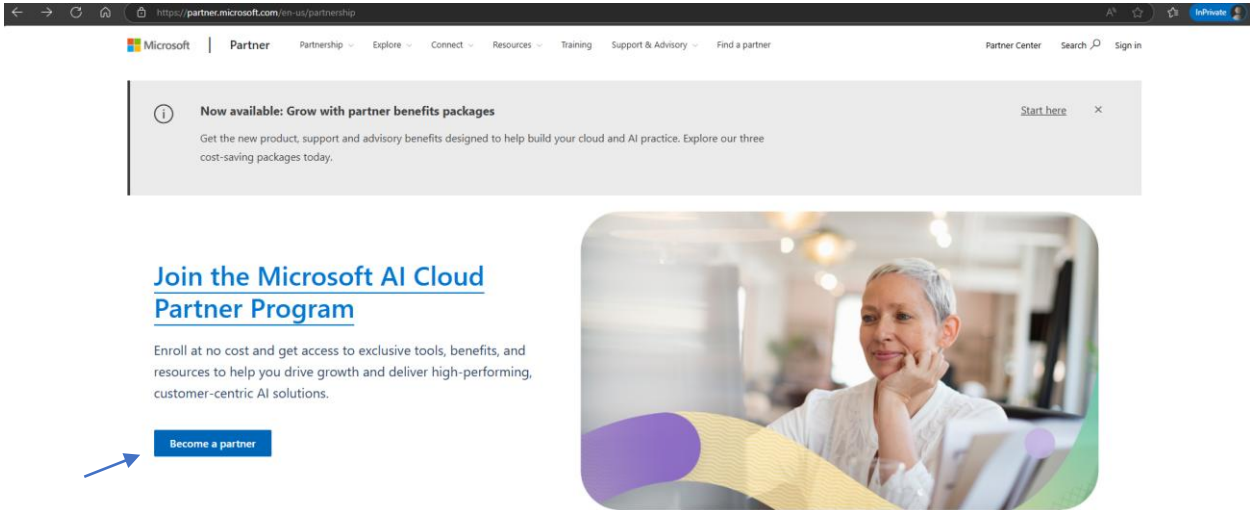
https://partner.microsoft.com/en-us/partnership

InPrivate

Microsoft | Partner Partnership Explore Connect Resources Training Support & Advisory Find a partner Partner Center Search Sign in

Now available: Grow with partner benefits packages

Get the new product, support and advisory benefits designed to help build your cloud and AI practice. Explore our three cost-saving packages today.

Start here ×

Join the Microsoft AI Cloud Partner Program

Enroll at no cost and get access to exclusive tools, benefits, and resources to help you drive growth and deliver high-performing, customer-centric AI solutions.

Become a partner